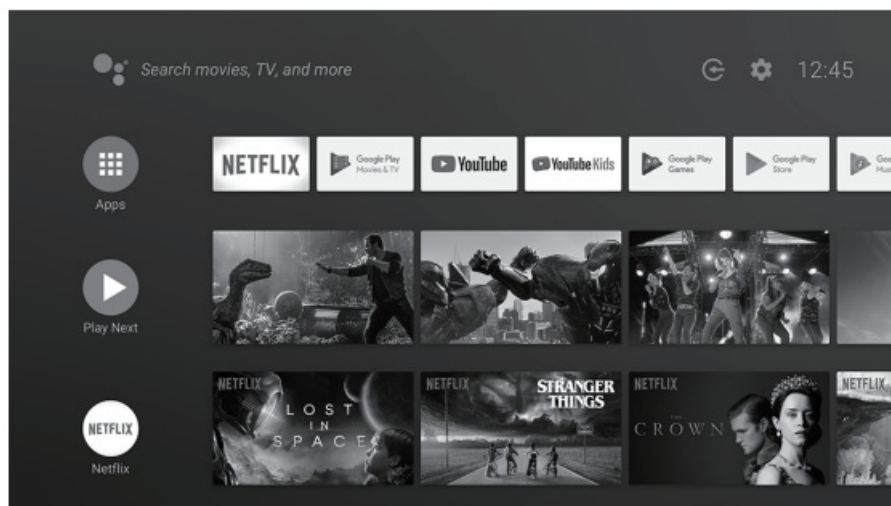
Search movies, TV, and more

12:45

Apps

NETFLIX

Google Play Movies & TV

YouTube

YouTube Kids

Google Play Games

Google Play Store

Goo Mu

Play Next

NETFLIX

Netflix

NETFLIX

LOST IN SPACE

NETFLIX

STRANGER THINGS

NETFLIX

THE CROWN

NETFLIX